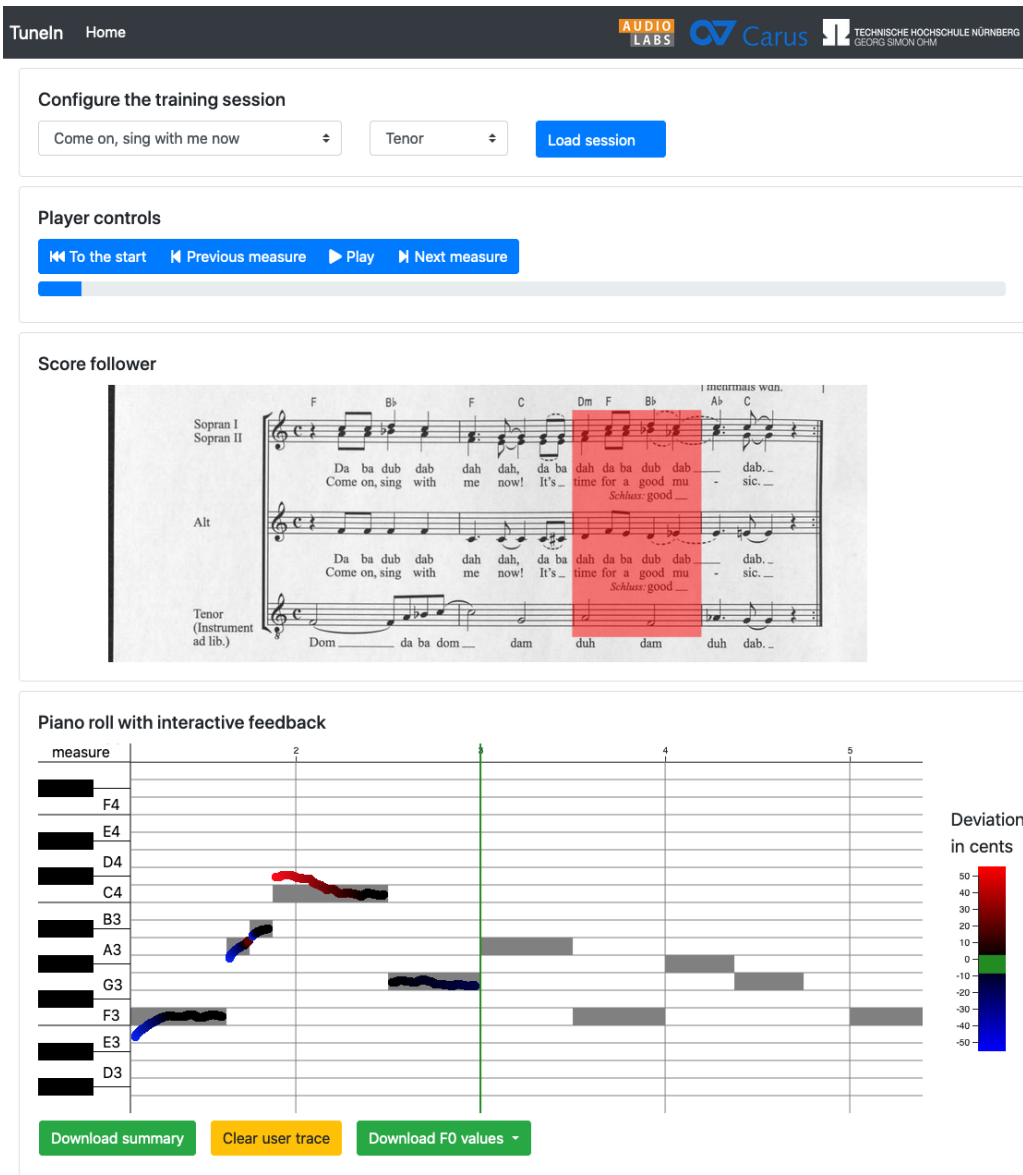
TuneIn Home

AUDIO LABS Carus TECHNISCHE HOCHSCHULE NÜRNBERG GEORG SIMON OHM

Configure the training session

Come on, sing with me now

Tenor

Load session

Player controls

To the start Previous measure Play Next measure

Score follower

mehrmals wdh.

F B♭ F C Dm F B♭ A♭ C

Sopran I Sopran II

Da ba dub dab dah dah, da ba dah da ba dub dab dab.
Come on, sing with me now! It's time for a good mu - sic.
Schluss: good

Alt

Da ba dub dab dah dah, da ba dah da ba dub dab dab.
Come on, sing with me now! It's time for a good mu - sic.
Schluss: good

Tenor (Instrument ad lib.)

Dom da ba dom dam duh dam duh dab.

Piano roll with interactive feedback

measure 2 3 4 5

F4
E4
D4
C4
B3
A3
G3
F3
E3
D3

Deviation in cents

50
40
30
20
10
0
-10
-20
-30
-40
-50

Download summary Clear user trace Download F0 values